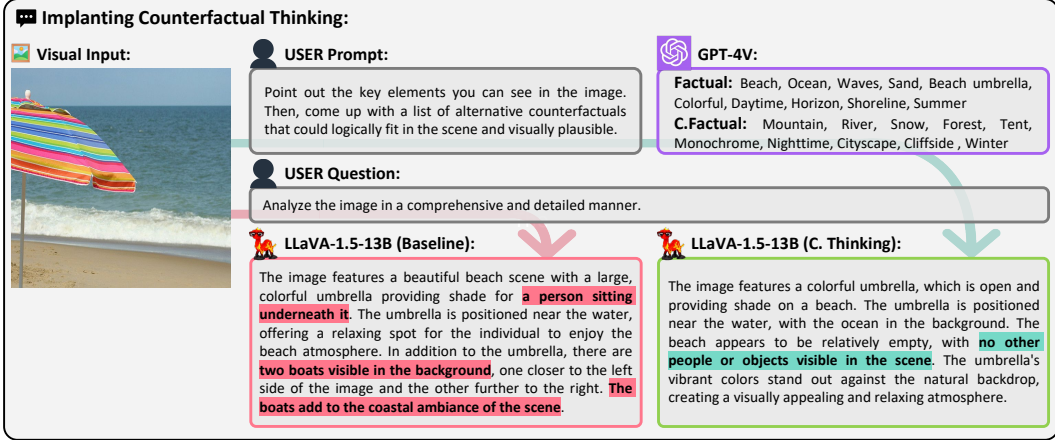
Implanting Counterfactual Thinking:

Visual Input:

USER Prompt:

Point out the key elements you can see in the image. Then, come up with a list of alternative counterfactuals that could logically fit in the scene and visually plausible.

GPT-4V:

Factual: Beach, Ocean, Waves, Sand, Beach umbrella, Colorful, Daytime, Horizon, Shoreline, Summer

C.Factual: Mountain, River, Snow, Forest, Tent, Monochrome, Nighttime, Cityscape, Cliffside , Winter

USER Question:

Analyze the image in a comprehensive and detailed manner.

LLaVA-1.5-13B (Baseline):

The image features a beautiful beach scene with a large, colorful umbrella providing shade for a person sitting underneath it. The umbrella is positioned near the water, offering a relaxing spot for the individual to enjoy the beach atmosphere. In addition to the umbrella, there are two boats visible in the background, one closer to the left side of the image and the other further to the right. The boats add to the coastal ambiance of the scene.

LLaVA-1.5-13B (C. Thinking):

The image features a colorful umbrella, which is open and providing shade on a beach. The umbrella is positioned near the water, with the ocean in the background. The beach appears to be relatively empty, with no other people or objects visible in the scene. The umbrella's vibrant colors stand out against the natural backdrop, creating a visually appealing and relaxing atmosphere.